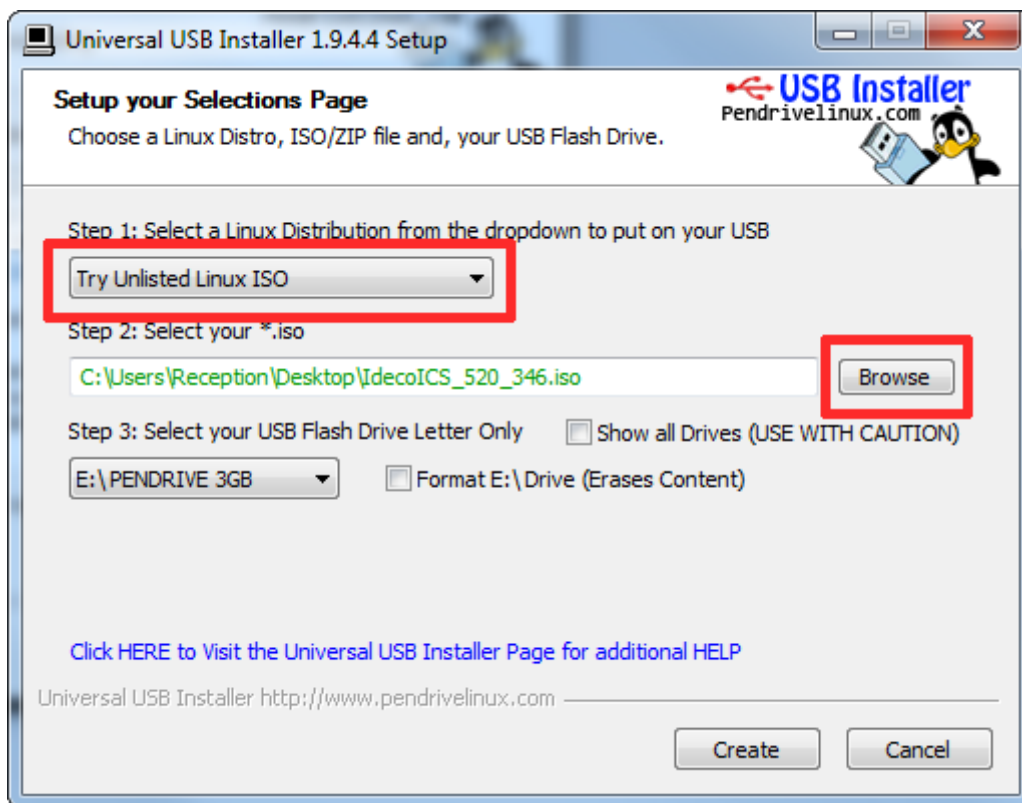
Universal USB Installer 1.9.4.4 Setup

Setup your Selections Page
Choose a Linux Distro, ISO/ZIP file and, your USB Flash Drive.

USB Installer
Pendrivelinux.com

Step 1: Select a Linux Distribution from the dropdown to put on your USB

Try Unlisted Linux ISO

Step 2: Select your *.iso

C:\Users\Reception\Desktop\IdecoICS_520_346.iso

Browse

Step 3: Select your USB Flash Drive Letter Only

Show all Drives (USE WITH CAUTION)

E:\ PENDRIVE 3GB

Format E:\ Drive (Erases Content)

Click HERE to Visit the Universal USB Installer Page for additional HELP

Universal USB Installer http://www.pendrivelinux.com

Create

Cancel